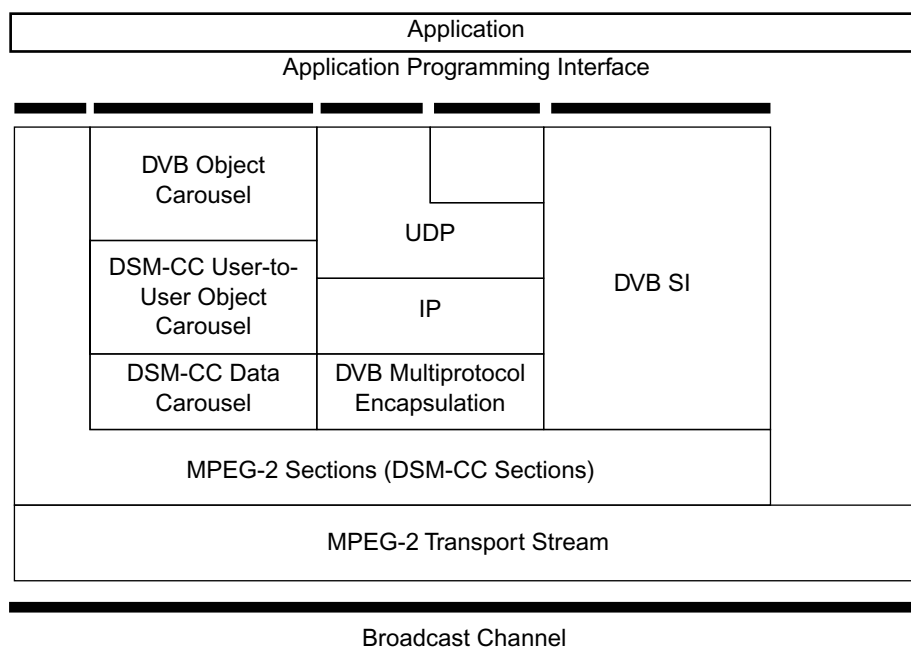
Application

Application Programming Interface

DVB Object Carousel

DSM-CC User-to-User Object Carousel

DSM-CC Data Carousel

UDP

IP

DVB Multiprotocol Encapsulation

DVB SI

MPEG-2 Sections (DSM-CC Sections)

MPEG-2 Transport Stream

Broadcast Channel